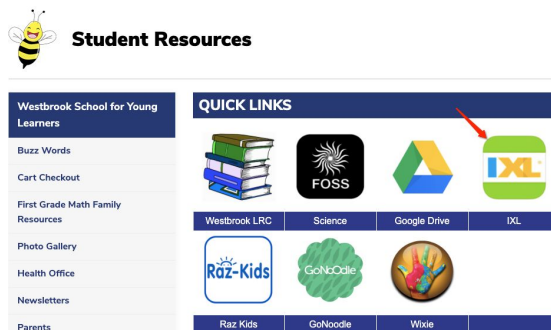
Student Resources

Westbrook School for Young Learners
Buzz Words
Cart Checkout
First Grade Math Family Resources
Photo Gallery
Health Office
Newsletters
Parents

QUICK LINKS

FOSS
Westbrook LRC
Science
Google Drive
IXL
IXL
Raz-Kids
GoNoodle
Raz Kids
GoNoodle
Wixie